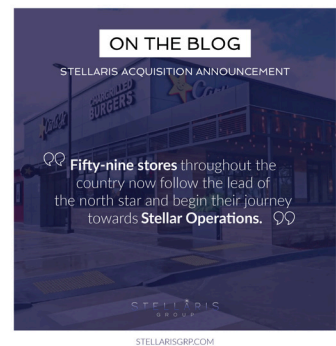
ON THE BLOG

STELLARIS ACQUISITION ANNOUNCEMENT

CHARGRILLED BURGERS

Fifty-nine stores throughout the country now follow the lead of the north star and begin their journey towards Stellar Operations.

STELLARIS GROUP

STELLARISGRP.COM